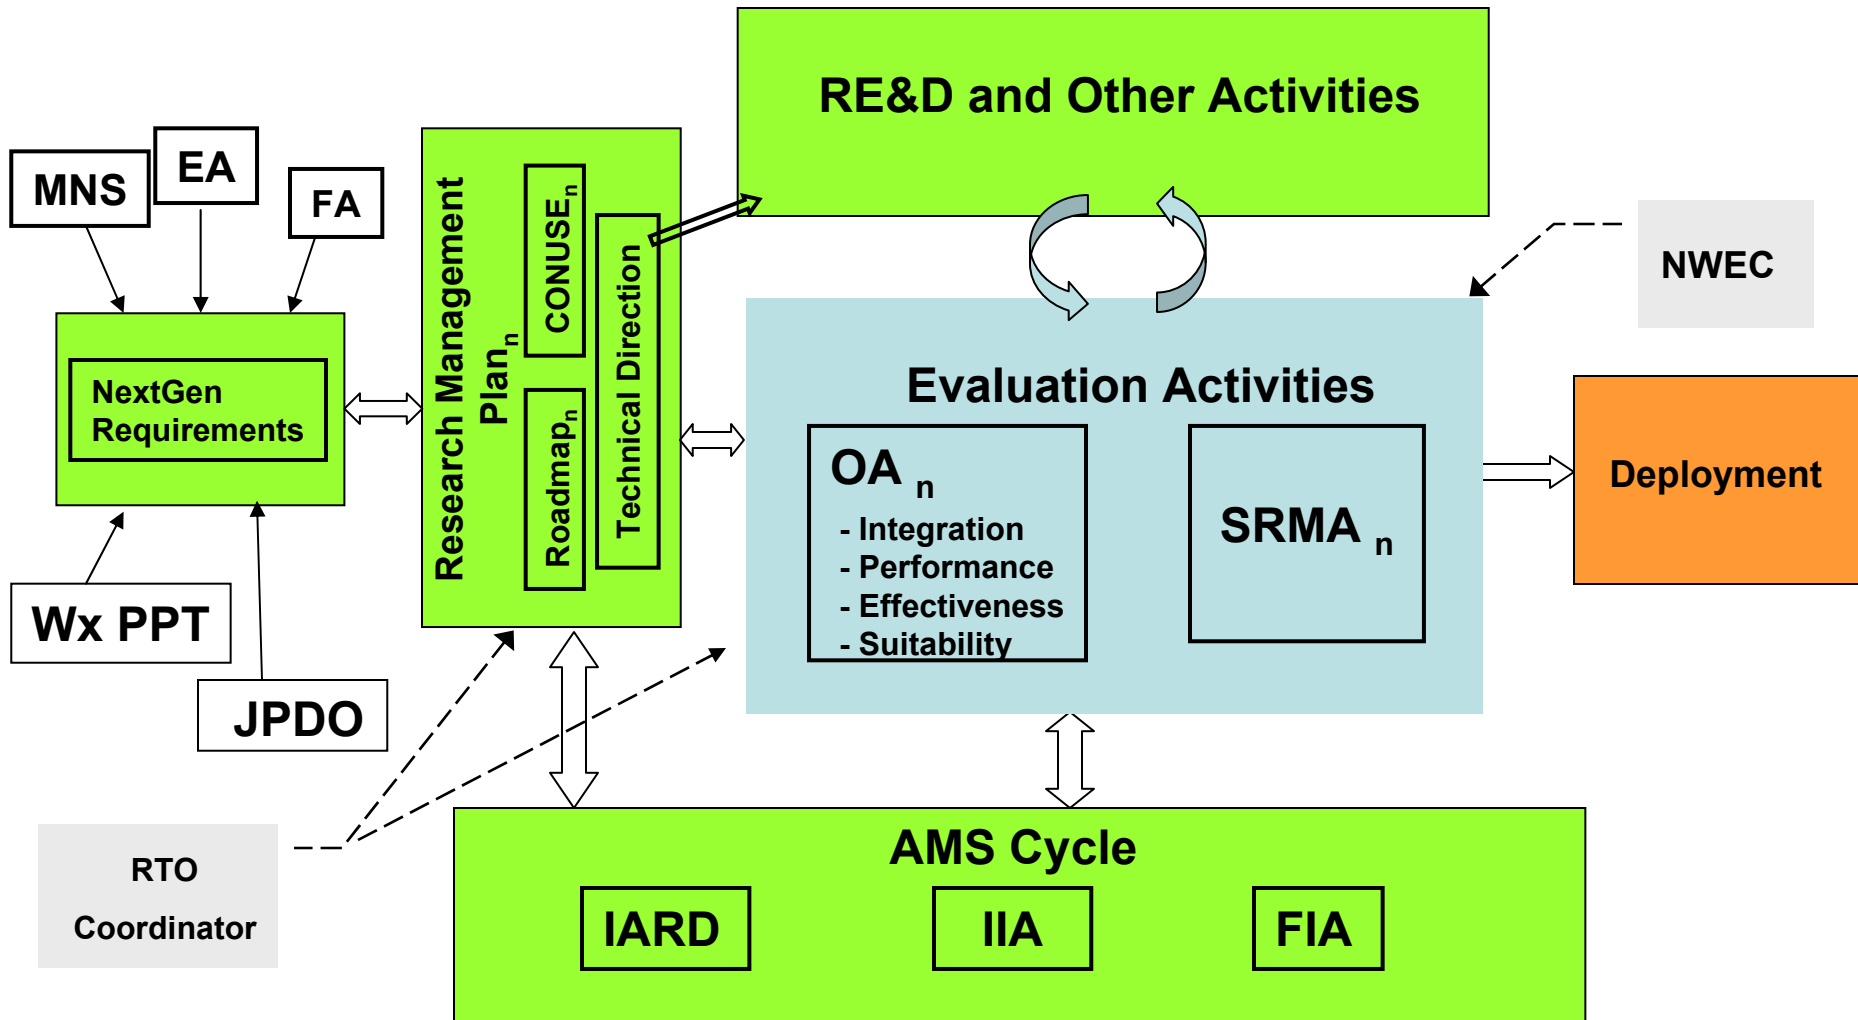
RE&D and Other Activities

MNS

EA

FA

NextGen Requirements

Wx PPT

JPDO

Research Management Plan$_n$

CONUSE$_n$

Roadmap$_n$

Technical Direction

NWEC

Evaluation Activities

OA $_n$
- Integration
- Performance
- Effectiveness
- Suitability

SRMA $_n$

Deployment

RTO Coordinator

AMS Cycle

IARD

IIA

FIA